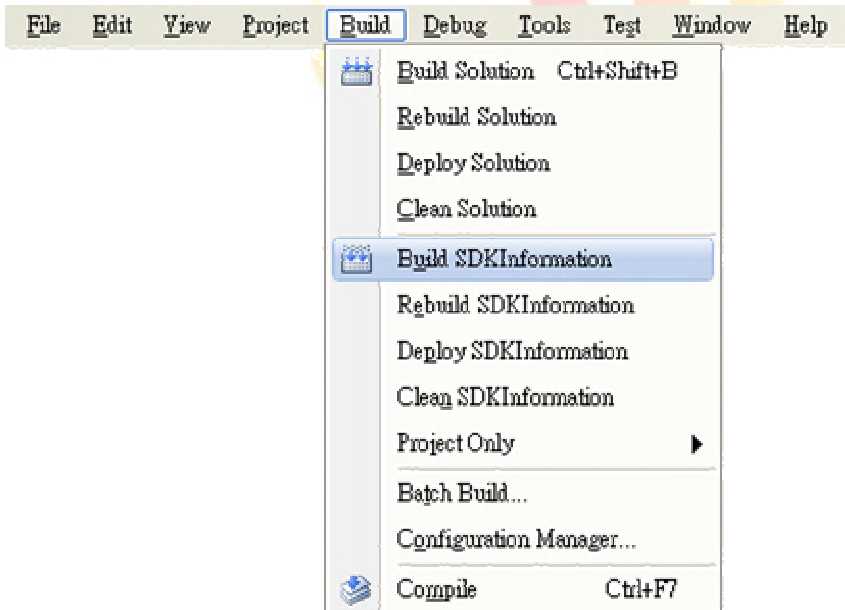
File Edit View Project Build Debug Tools Test Window Help

Build Solution Ctrl+Shift+B
Rebuild Solution
Deploy Solution
Clean Solution
Build SDKInformation
Rebuild SDKInformation
Deploy SDKInformation
Clean SDKInformation
Project Only
Batch Build...
Configuration Manager...
Compile Ctrl+F7